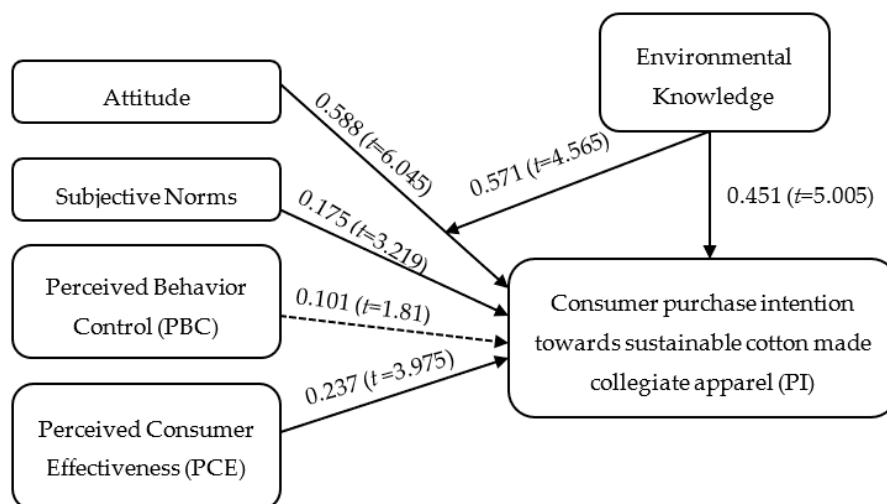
Attitude

Subjective Norms

Perceived Behavior Control (PBC)

Perceived Consumer Effectiveness (PCE)

Environmental Knowledge

0.588 ($t$=6.045)

0.175 ($t$=3.219)

0.101 ($t$=1.81)

0.237 ($t$ =3.975)

0.571 ($t$=4.565)

0.451 ($t$=5.005)

Consumer purchase intention towards sustainable cotton made collegiate apparel (PI)